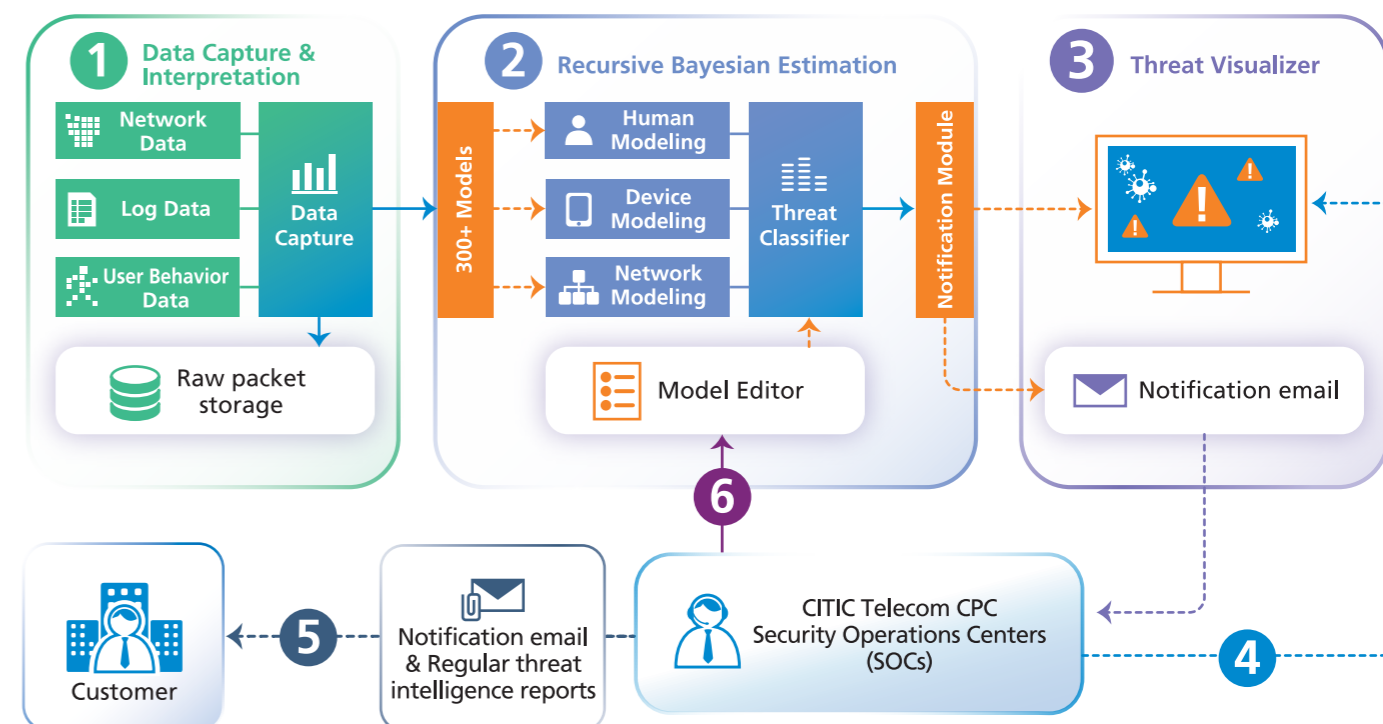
1 Data Capture & Interpretation

Network Data

Log Data

User Behavior Data

Data Capture

Raw packet storage

2 Recursive Bayesian Estimation

300+ Models

Human Modeling

Device Modeling

Network Modeling

Threat Classifier

Notification Module

Model Editor

3 Threat Visualizer

Notification email

6

Customer

5

Notification email & Regular threat intelligence reports

CITIC Telecom CPC Security Operations Centers (SOCs)

4